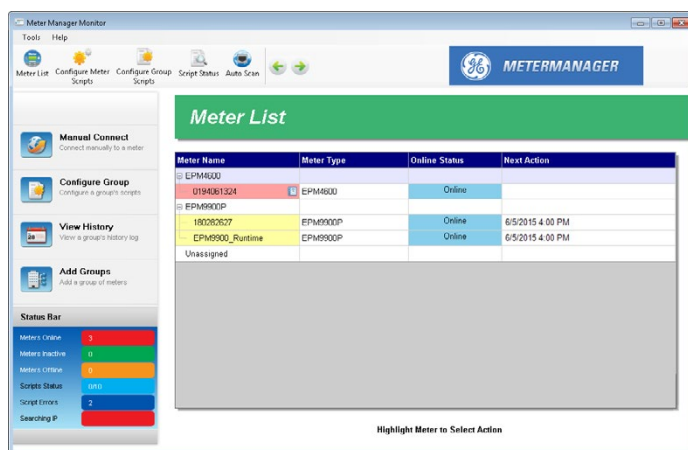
Meter Manager Monitor

Tools Help

Meter List Configure Meter Scripts Configure Group Scripts Script Status Auto Scan

METERMANAGER

Manual Connect
Connect manually to a meter

Configure Group
Configure a group's scripts

View History
View a group's history log

Add Groups
Add a group of meters

Status Bar

Meters Online 3
Meters Inactive 0
Meters Offline 0
Scripts Status 0/10
Script Errors 2
Searching IP

Meter List

| Meter Name | Meter Type | Online Status | Next Action |
|---|---|---|---|
| EPM4600 | | | |
| 0194061324 | EPM4600 | Online | |
| EPM9900P | | | |
| 180282627 | EPM9900P | Online | 6/5/2015 4:00 PM |
| EPM9900_Runtime | EPM9900P | Online | 6/5/2015 4:00 PM |
| Unassigned | | | |

Highlight Meter to Select Action